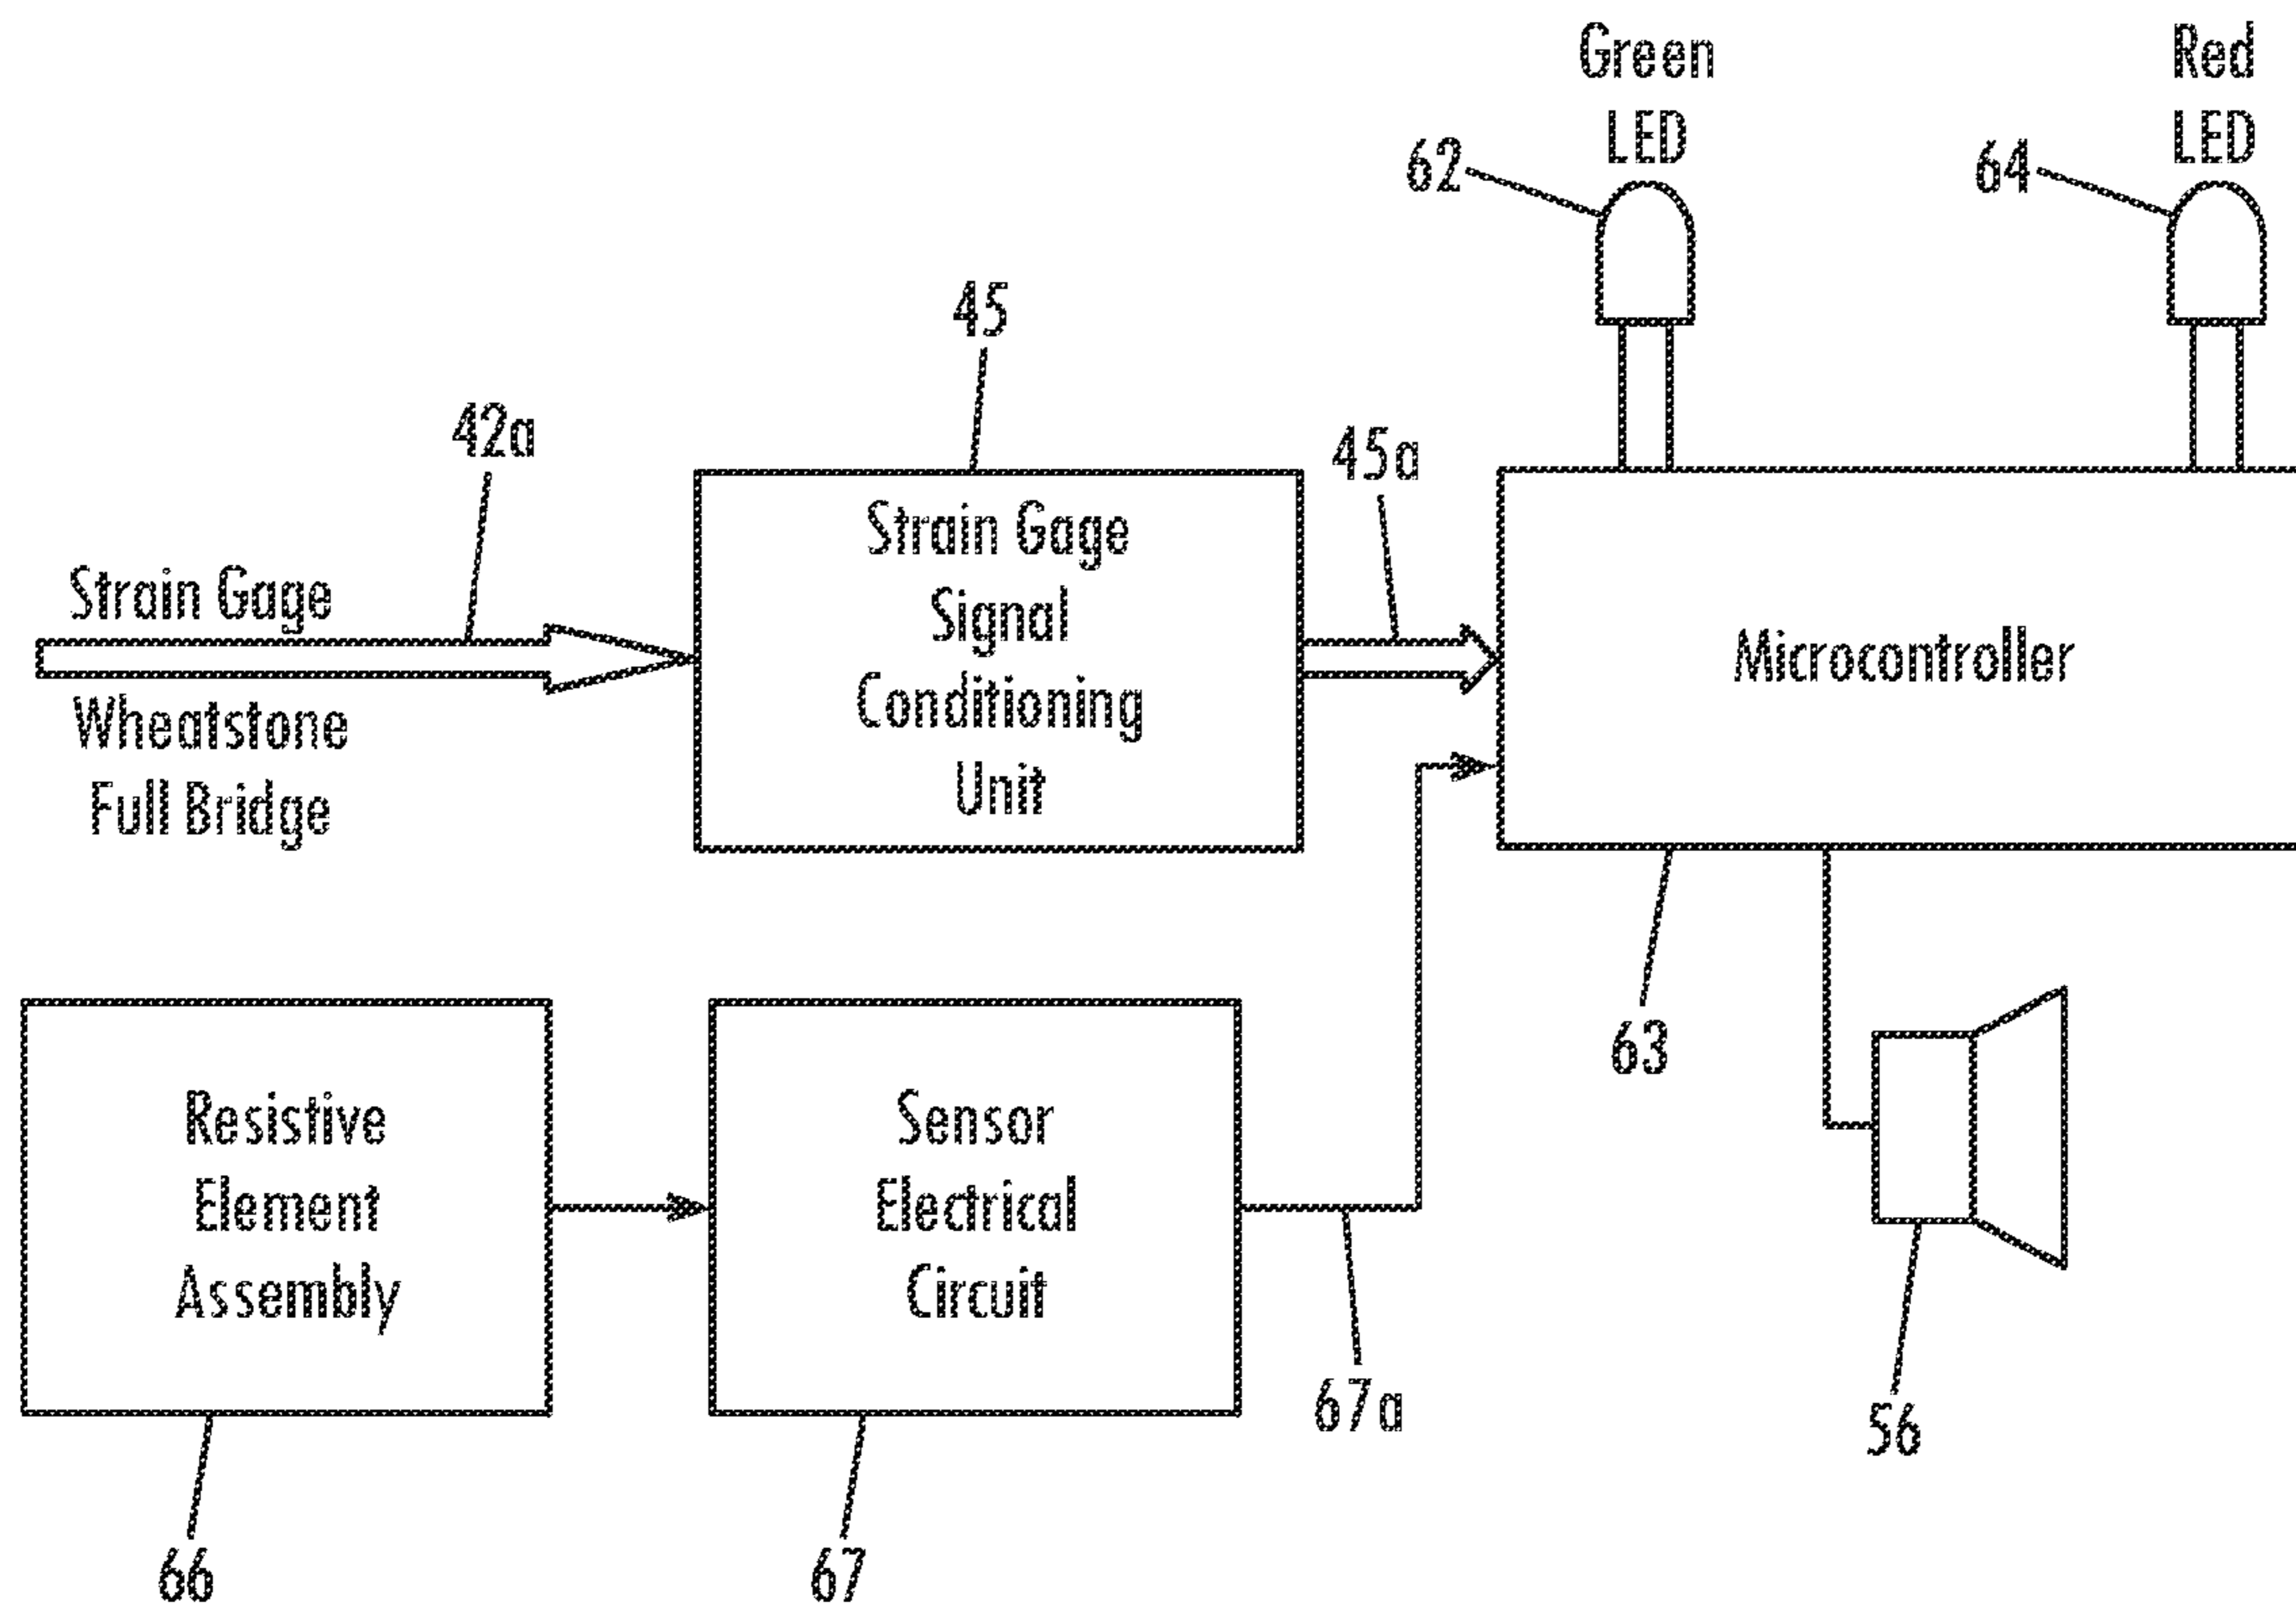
Green LED
62

Red LED
64

45

42a

45a

Strain Gage Wheatstone Full Bridge

Strain Gage Signal Conditioning Unit

Microcontroller

63

Resistive Element Assembly

Sensor Electrical Circuit

67a

56

66

67